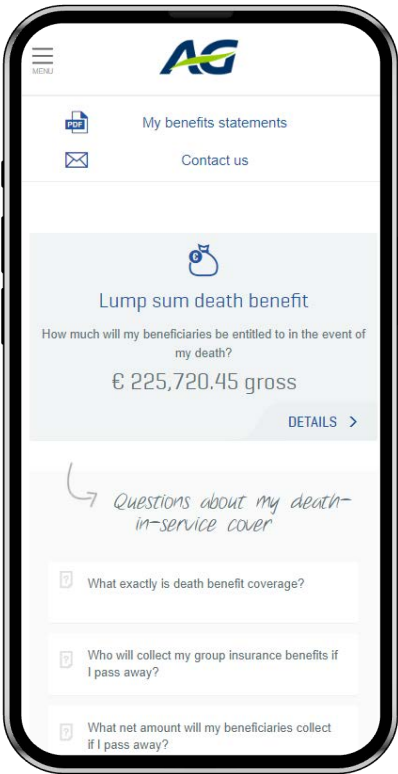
MENU

AG

PDF My benefits statements

Contact us

Lump sum death benefit

How much will my beneficiaries be entitled to in the event of my death?

€ 225,720.45 gross

DETAILS >

Questions about my death-in-service cover

What exactly is death benefit coverage?

Who will collect my group insurance benefits if I pass away?

What net amount will my beneficiaries collect if I pass away?